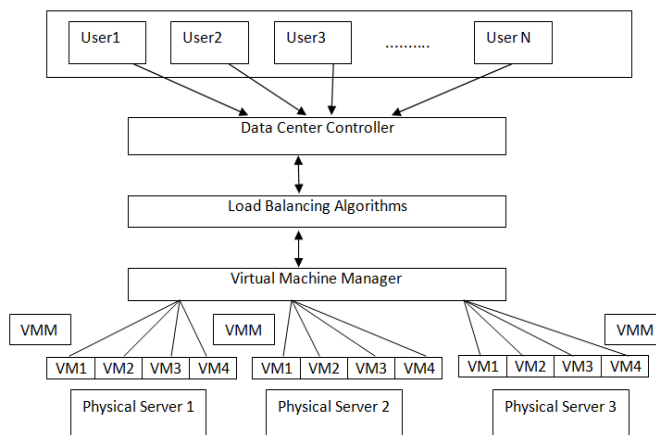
User1
User2
User3
..........
User N

Data Center Controller

Load Balancing Algorithms

Virtual Machine Manager

VMM
VMM
VMM

| VM1 | VM2 | VM3 | VM4 |
|---|---|---|---|

| VM1 | VM2 | VM3 | VM4 |
|---|---|---|---|

| VM1 | VM2 | VM3 | VM4 |
|---|---|---|---|

Physical Server 1
Physical Server 2
Physical Server 3